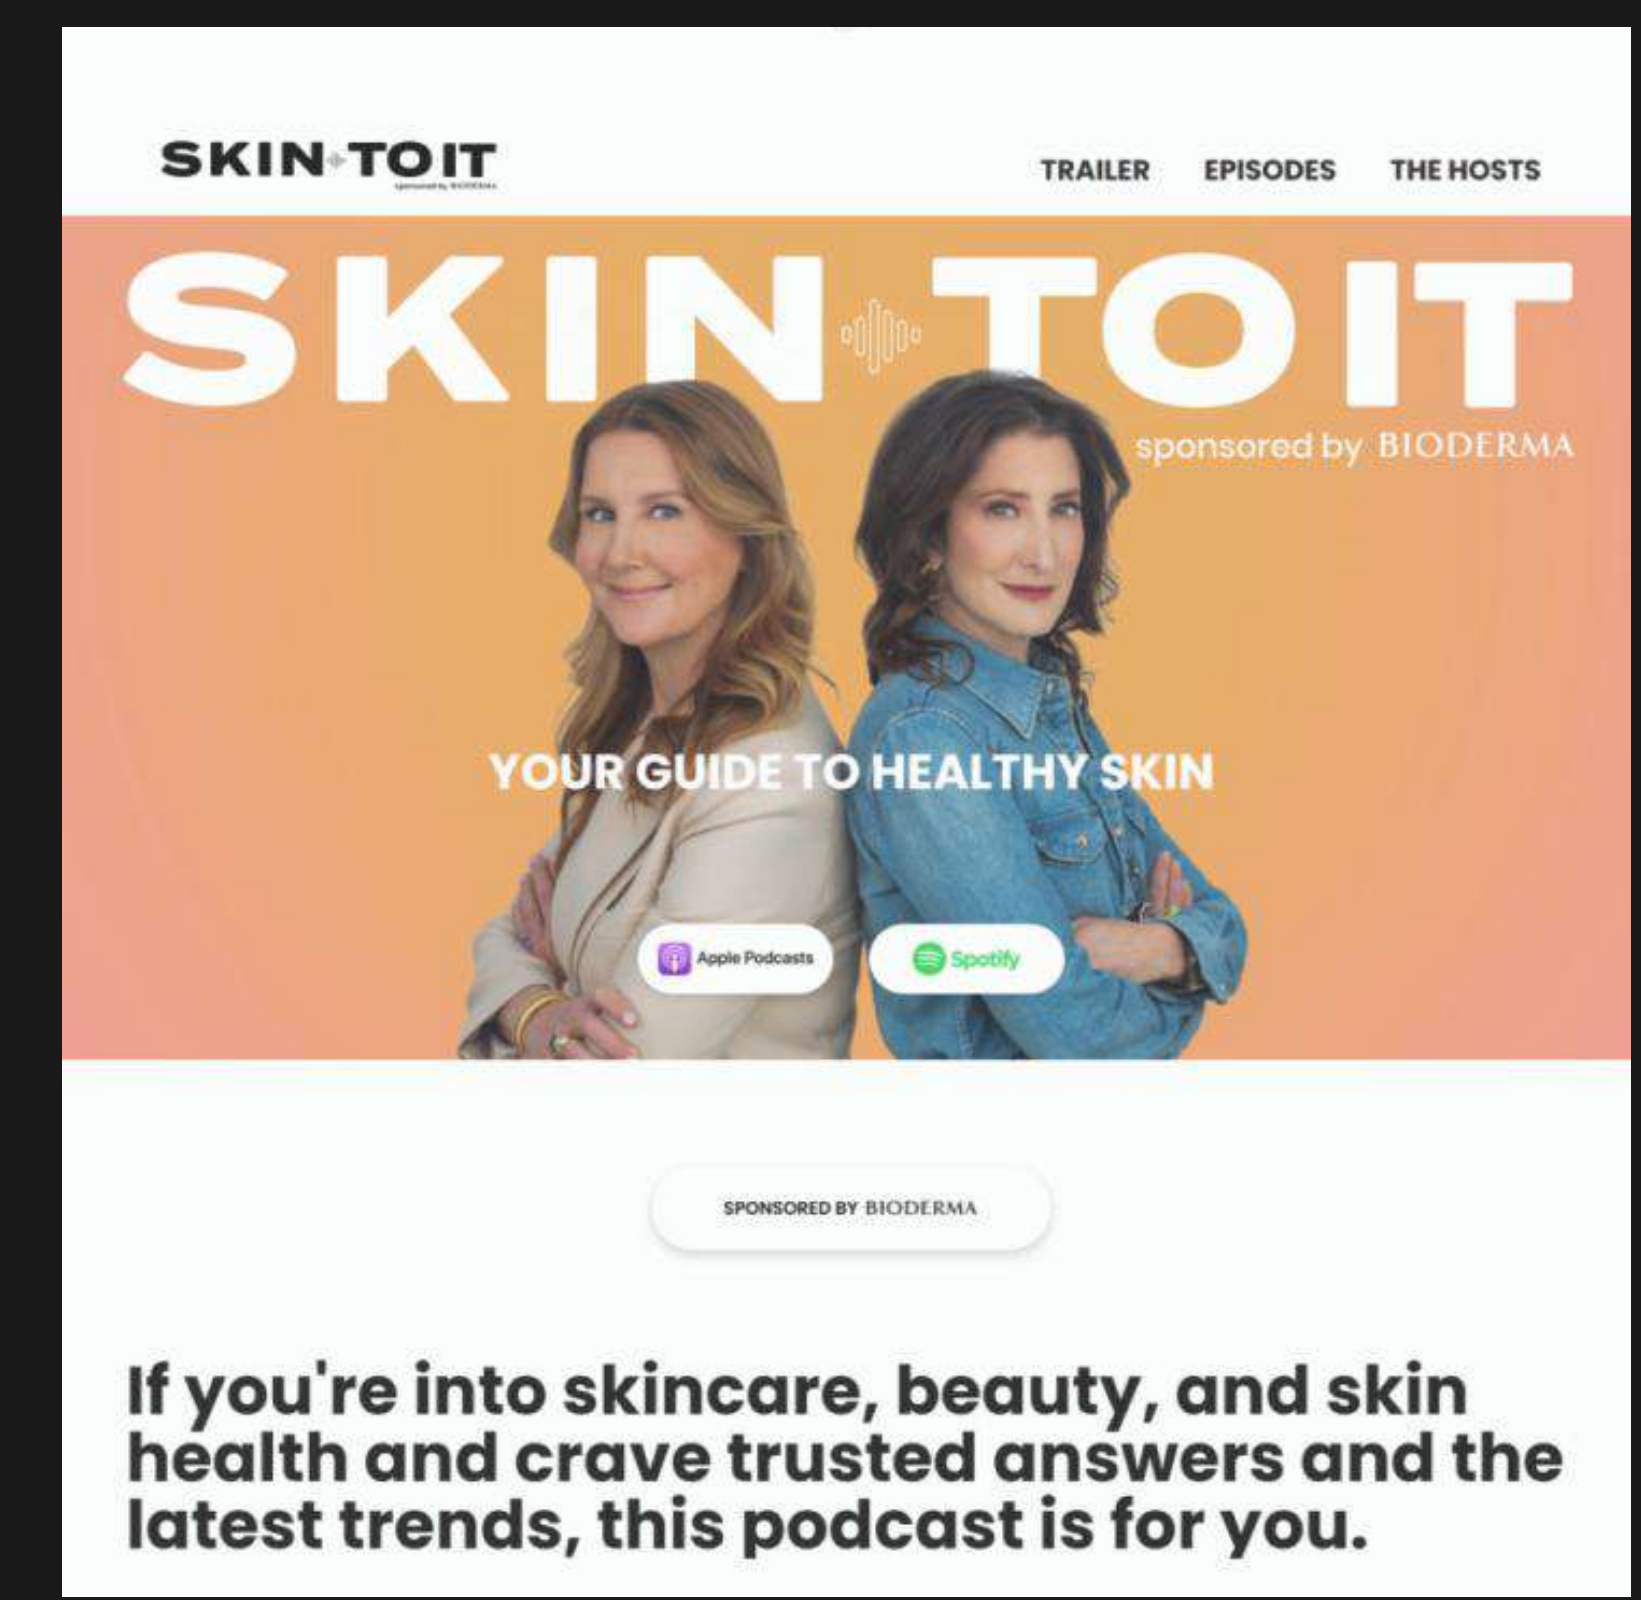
SKIN TO IT
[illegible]

TRAILER EPISODES THE HOSTS

SKIN TO IT
sponsored by BIODERMA

YOUR GUIDE TO HEALTHY SKIN

Apple Podcasts
Spotify

SPONSORED BY BIODERMA

If you're into skincare, beauty, and skin health and crave trusted answers and the latest trends, this podcast is for you.